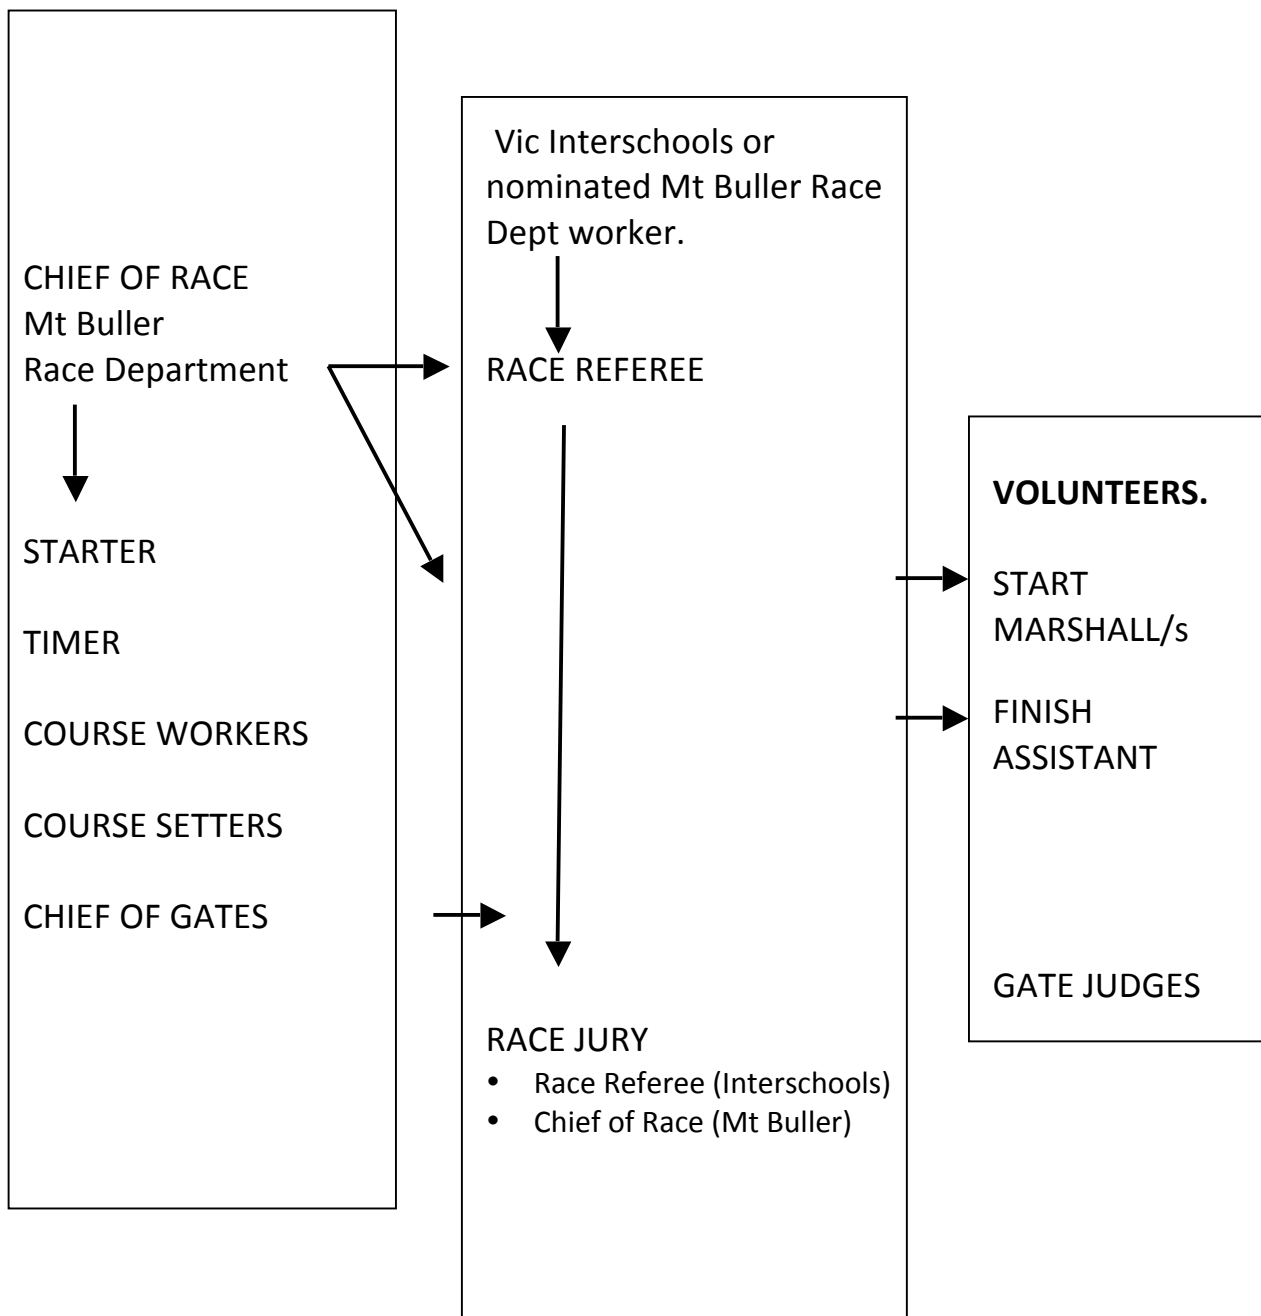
CHIEF OF RACE
Mt Buller
Race Department

STARTER

TIMER

COURSE WORKERS

COURSE SETTERS

CHIEF OF GATES

Vic Interschools or nominated Mt Buller Race Dept worker.

RACE REFEREE

RACE JURY
- Race Referee (Interschools)
- Chief of Race (Mt Buller)

**VOLUNTEERS.**

START MARSHALL/s

FINISH ASSISTANT

GATE JUDGES